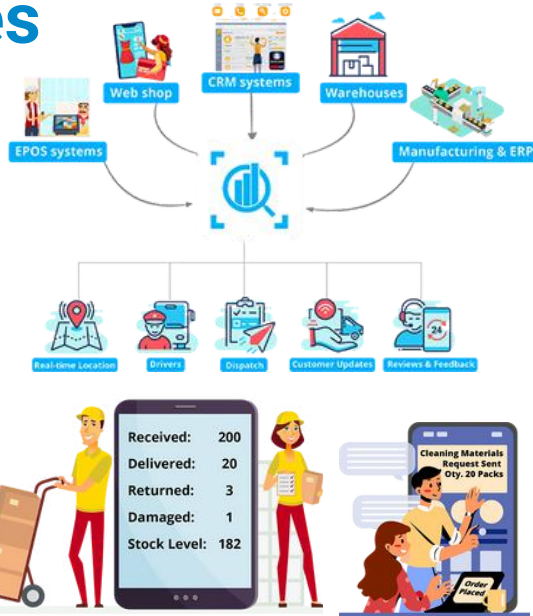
es

Web shop

CRM systems

Warehouses

EPOS systems

Manufacturing & ERP

Real-time Location

Drivers

Dispatch

Customer Updates

Reviews & Feedback

24

Received: 200
Delivered: 20
Returned: 3
Damaged: 1
Stock Level: 182

Cleaning Materials Request Sent Qty. 20 Packs

Order Placed